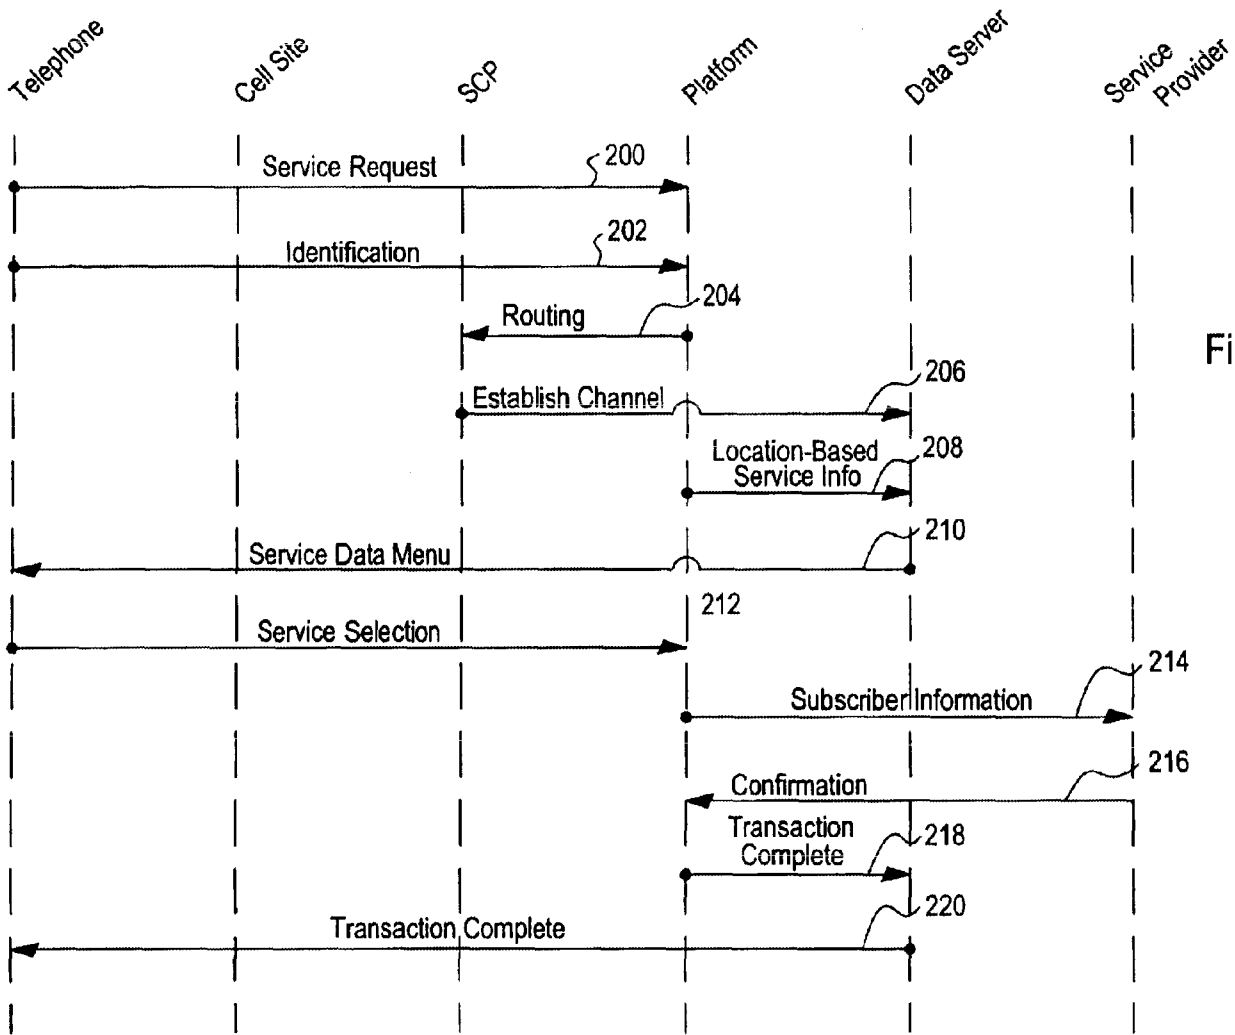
Telephone
Cell Site
SCP
Platform
Data Server
Service Provider

Service Request
200
Identification
202
Routing
204
Establish Channel
206
Location-Based Service Info
208
Service Data Menu
210
212
Service Selection
Subscriber Information
214
Confirmation
216
Transaction Complete
218
Transaction Complete
220

Fi